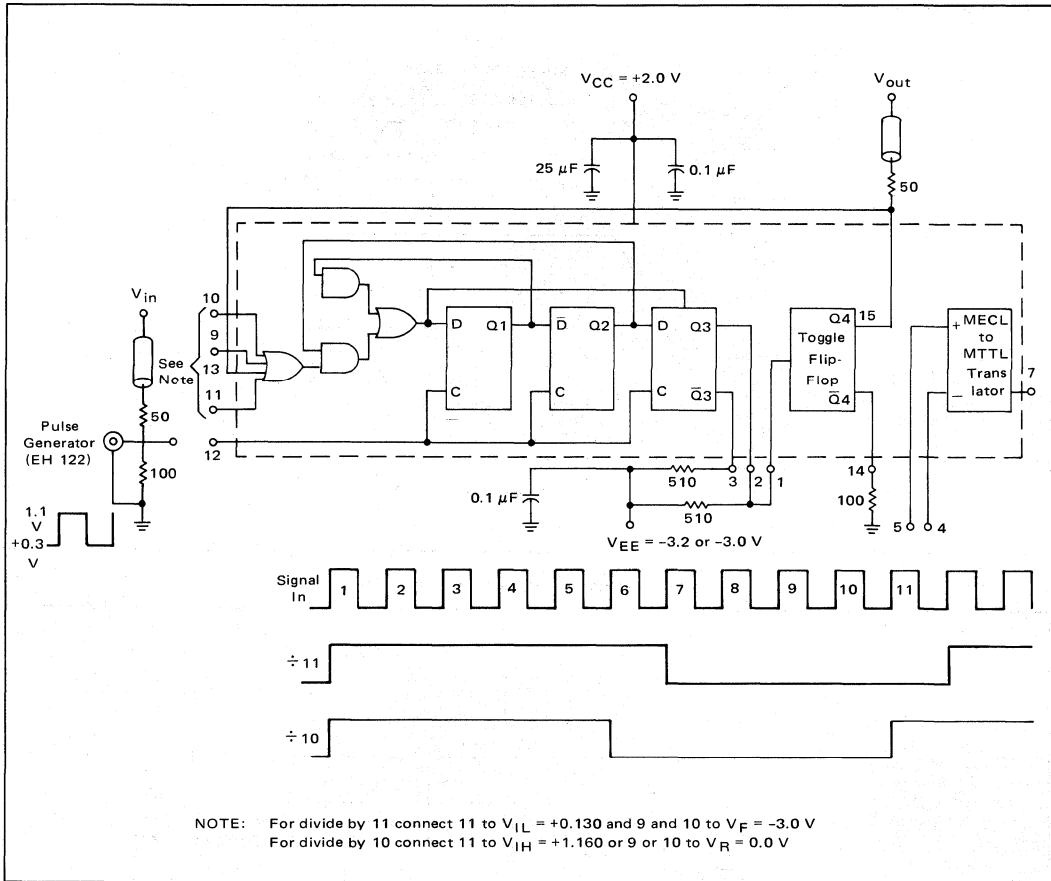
$V_{CC} = +2.0\ V$

$V_{out}$

25 $\mu F$

0.1 $\mu F$

50

$V_{in}$

10

9

13

11

12

See Note

50

Pulse Generator (EH 122)

100

1.1 V

+0.3 V

D

Q1

C

$\bar{D}$

Q2

C

D

Q3

C

$\bar{Q}3$

Toggle Flip-Flop

Q4

15

$\bar{Q}4$

+

MECL to MTTL Translator

−

7

14

100

5

4

3

2

1

510

510

0.1 $\mu F$

$V_{EE} = -3.2$ or $-3.0\ V$

Signal In

1

2

3

4

5

6

7

8

9

10

11

÷ 11

÷ 10

NOTE: For divide by 11 connect 11 to $V_{IL} = +0.130$ and 9 and 10 to $V_F = -3.0\ V$
For divide by 10 connect 11 to $V_{IH} = +1.160$ or 9 or 10 to $V_R = 0.0\ V$